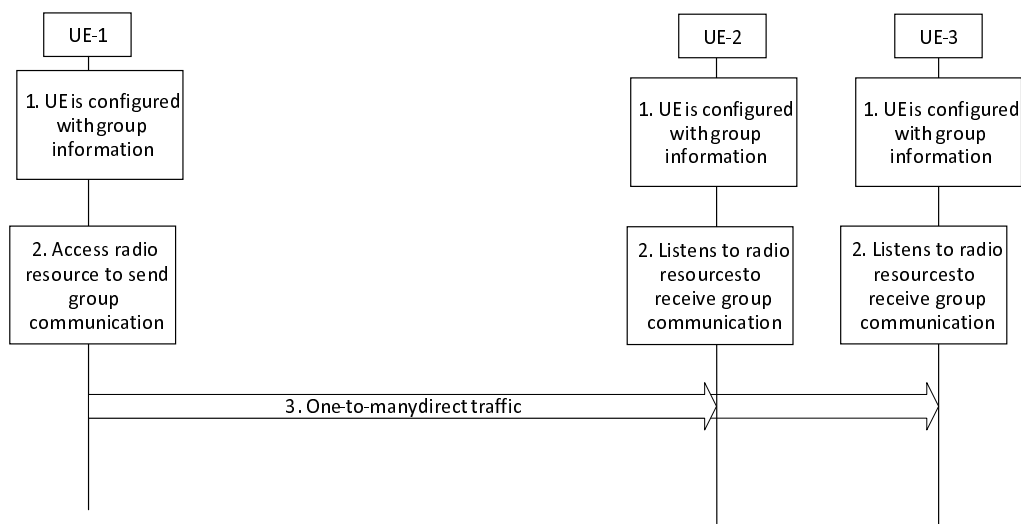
UE-1

UE-2

UE-3

1. UE is configured with group information

1. UE is configured with group information

1. UE is configured with group information

2. Access radio resource to send group communication

2. Listens to radio resourcesto receive group communication

2. Listens to radio resourcesto receive group communication

3. One-to-manydirect traffic